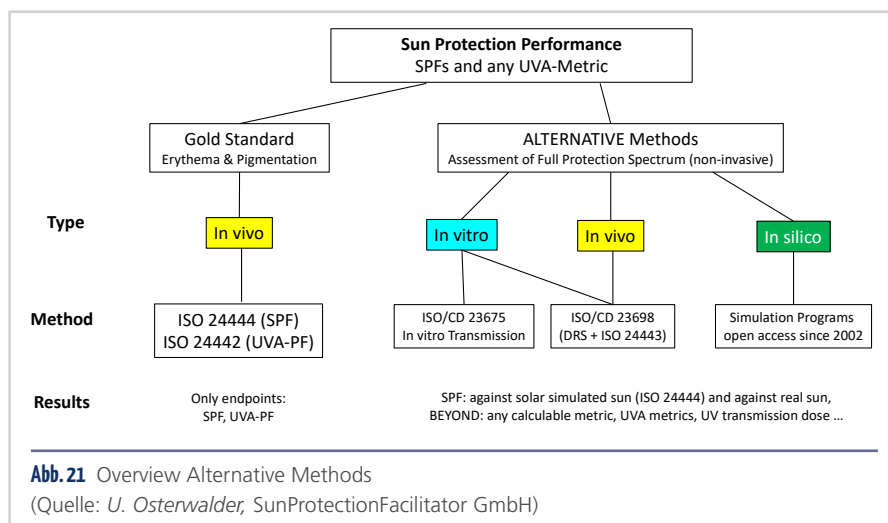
Sun Protection Performance
SPFs and any UVA-Metric

Gold Standard
Erythema & Pigmentation

ALTERNATIVE Methods
Assessment of Full Protection Spectrum (non-invasive)

Type

In vivo

In vitro

In vivo

In silico

Method

ISO 24444 (SPF)
ISO 24442 (UVA-PF)

ISO/CD 23675
In vitro Transmission

ISO/CD 23698
(DRS + ISO 24443)

Simulation Programs
open access since 2002

Results

Only endpoints:
SPF, UVA-PF

SPF: against solar simulated sun (ISO 24444) and against real sun,
BEYOND: any calculable metric, UVA metrics, UV transmission dose …

Abb. 21 Overview Alternative Methods
(Quelle: U. Osterwalder, SunProtectionFacilitator GmbH)